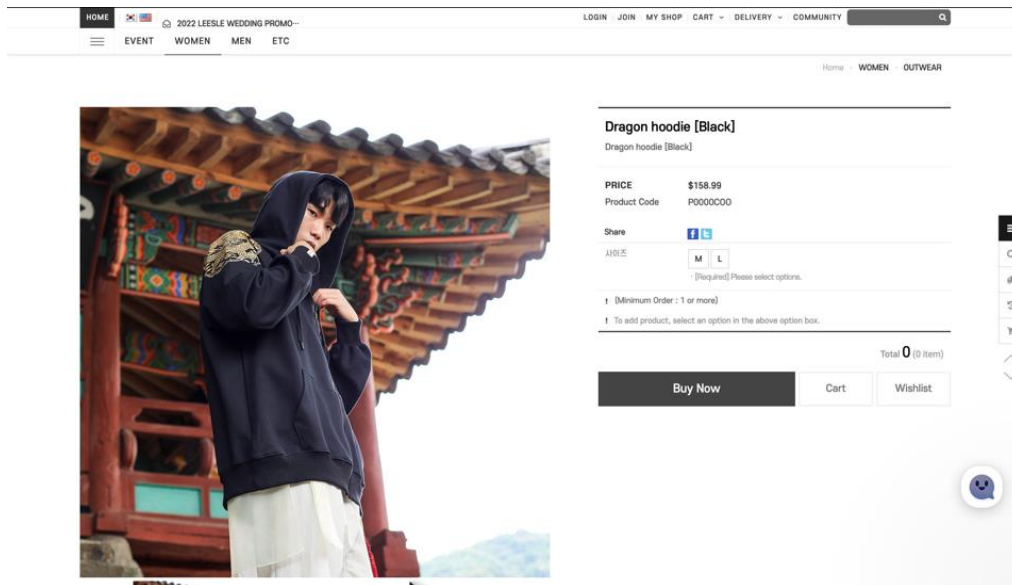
HOME 2022 LEESLE WEDDING PROMO···

LOGIN JOIN MY SHOP CART DELIVERY COMMUNITY

EVENT WOMEN MEN ETC

Home WOMEN OUTWEAR

Dragon hoodie [Black]

Dragon hoodie [Black]

| | |
|---|---|
| PRICE | $158.99 |
| Product Code | P0000COO |

Share

사이즈 M L

- [Required] Please select options.

! [Minimum Order : 1 or more]

! To add product, select an option in the above option box.

Total 0 (0 item)

Buy Now Cart Wishlist